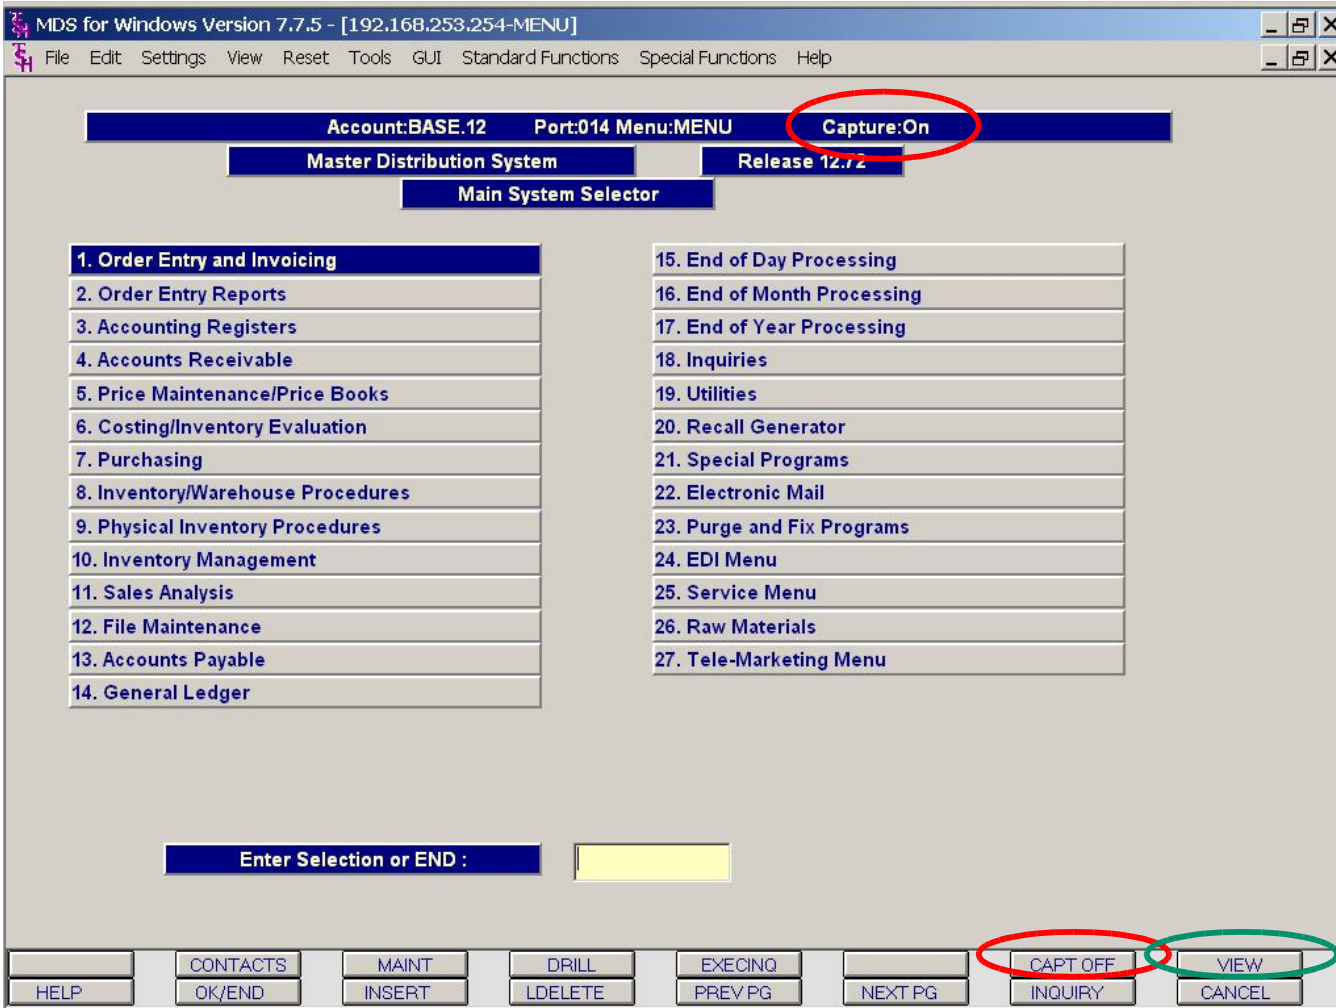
MDS for Windows Version 7.7.5 - [192.168.253.254-MENU]

File Edit Settings View Reset Tools GUI Standard Functions Special Functions Help

Account:BASE.12 Port:014 Menu:MENU Capture:On

Master Distribution System

Release 12.72

Main System Selector

1. Order Entry and Invoicing
2. Order Entry Reports
3. Accounting Registers
4. Accounts Receivable
5. Price Maintenance/Price Books
6. Costing/Inventory Evaluation
7. Purchasing
8. Inventory/Warehouse Procedures
9. Physical Inventory Procedures
10. Inventory Management
11. Sales Analysis
12. File Maintenance
13. Accounts Payable
14. General Ledger

15. End of Day Processing
16. End of Month Processing
17. End of Year Processing
18. Inquiries
19. Utilities
20. Recall Generator
21. Special Programs
22. Electronic Mail
23. Purge and Fix Programs
24. EDI Menu
25. Service Menu
26. Raw Materials
27. Tele-Marketing Menu

Enter Selection or END :

| | CONTACTS | MAINT | DRILL | EXECINQ | | CAPT OFF | VIEW |
|---|---|---|---|---|---|---|---|
| HELP | OK/END | INSERT | LDELETE | PREV PG | NEXT PG | INQUIRY | CANCEL |